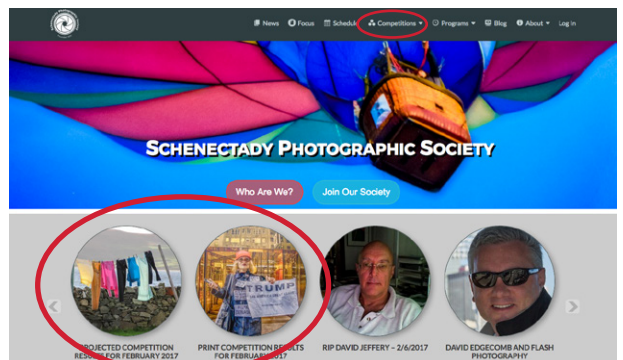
News Focus Schedul Competitions Programs Blog About Log in

SCHENECTADY PHOTOGRAPHIC SOCIETY

Who Are We? Join Our Society

TRUMP

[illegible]ROJECTED COMPETITION RES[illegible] FOR FEBRUARY 2017

PRINT COMPETITION RESULTS FOR FEBRUAR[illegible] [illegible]17

RIP DAVID JEFFERY – 2/6/2017

DAVID EDGECOMB AND FLASH PHOTOGRAPHY